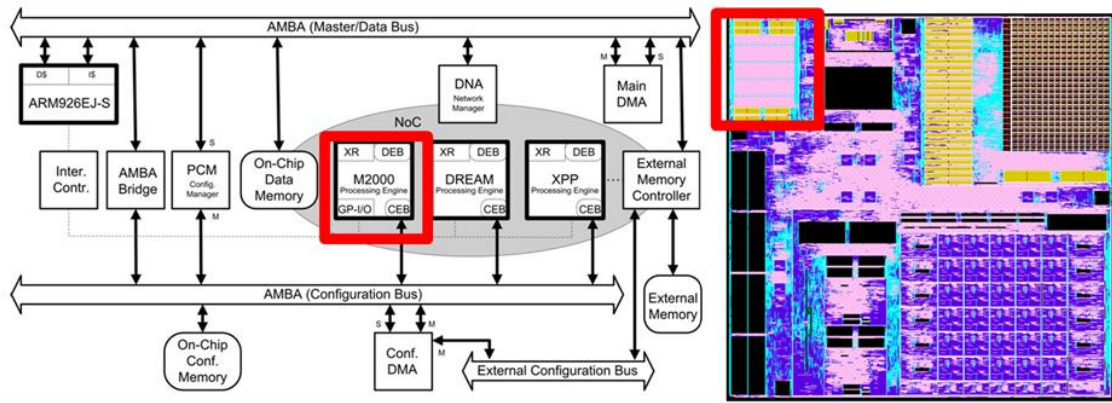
AMBA (Master/Data Bus)

D$ I$
ARM926EJ-S

DNA
Network Manager

M S
Main DMA

NoC

Inter. Contr.

AMBA Bridge

S
PCM
Config. Manager
M

On-Chip Data Memory

XR DEB
M2000
Processing Engine
GP-I/O CEB

XR DEB
DREAM
Processing Engine
CEB

XR DEB
XPP
Processing Engine
CEB

External Memory Controller

AMBA (Configuration Bus)

External Memory

On-Chip Conf. Memory

S M M
Conf. DMA

External Configuration Bus